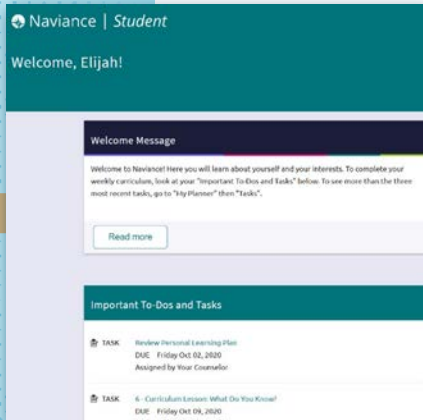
Naviance | Student

Welcome, Elijah!

Welcome Message

Welcome to Naviance! Here you will learn about yourself and your interests. To complete your weekly curriculum, look at your "Important To-Dos and Tasks" below. To see more than the three most recent tasks, go to "My Planner" then "Tasks".

Read more

Important To-Dos and Tasks

TASK Review Personal Learning Plan
DUE Friday Oct 02, 2020
Assigned by Your Counselor

TASK 6 - Curriculum Lesson: What Do You Know?
DUE Friday Oct 09, 2020